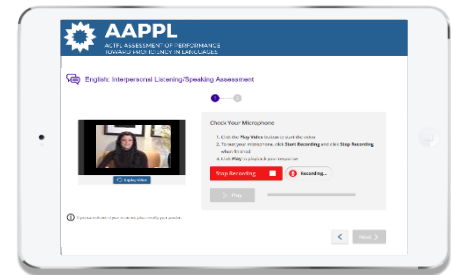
AAPPL
ACTFL ASSESSMENT OF PERFORMANCE TOWARD PROFICIENCY IN LANGUAGES

English: Interpersonal Listening/Speaking Assessment

Check Your Microphone

1. Click the Play Video button to start the video
2. To test your microphone, click Start Recording and click Stop Recording when finished
3. Click Play to playback your response

Stop Recording

Recording...

Play

Replay Video

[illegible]

Next